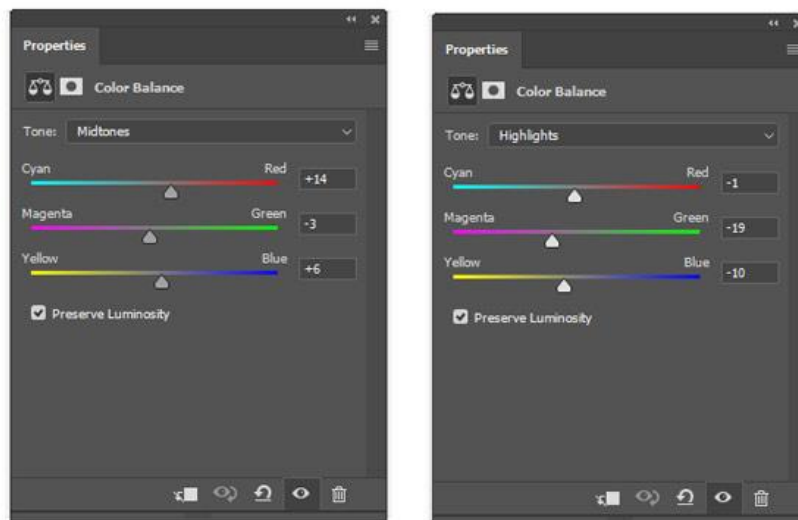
Properties

Color Balance

Tone: Midtones

Cyan Red +14

Magenta Green -3

Yellow Blue +6

Preserve Luminosity

Properties

Color Balance

Tone: Highlights

Cyan Red -1

Magenta Green -19

Yellow Blue -10

Preserve Luminosity